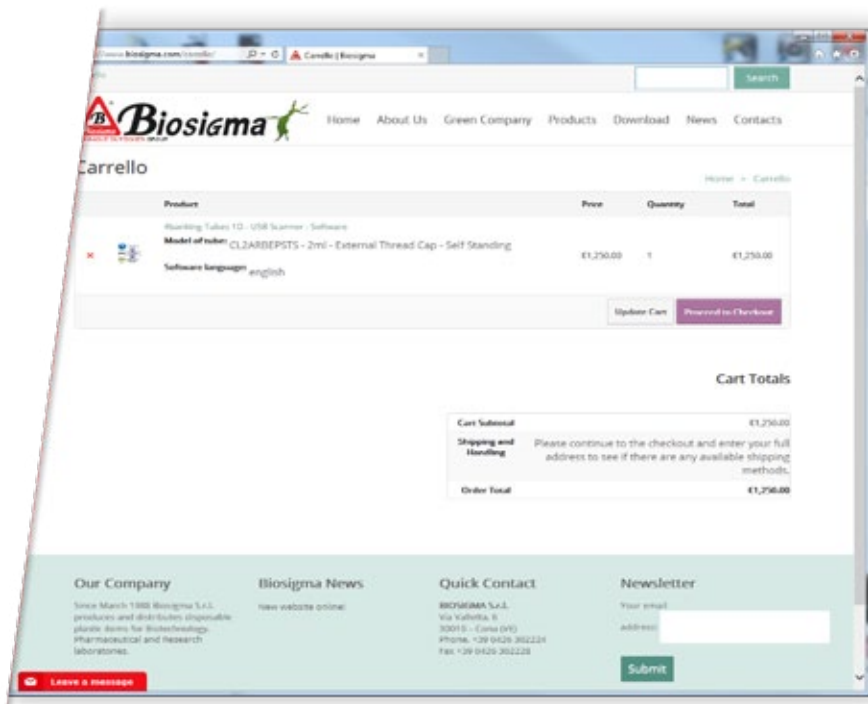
www.biosigma.com/carrello/

Carrello | Biosigma

Search

Biosigma

Home About Us Green Company Products Download News Contacts

Carrello

Home » Carrello

| | | Product | Price | Quantity | Total |
|---|---|---|---|---|---|
| × | | Ranking Tubes 1D - USB Scanner - Software<br>Model of tube: CL2ARBEPSTS - 2ml - External Thread Cap - Self Standing<br>Software language: english | €1,250.00 | 1 | €1,250.00 |

Update Cart Proceed to Checkout

Cart Totals

| | |
|---|---|
| Cart Subtotal | €1,250.00 |
| Shipping and Handling | Please continue to the checkout and enter your full address to see if there are any available shipping methods. |
| Order Total | €1,250.00 |

Our Company

Since March 1988 Biosigma S.r.l. produces and distributes disposable plastic items for Biotechnology, Pharmaceutical and Research laboratories.

Biosigma News

New website online!

Quick Contact

BIOSIGMA S.r.l.
Via Valletta, 6
30010 - Cona (VE)
Phone. +39 0426 302224
Fax +39 0426 302228

Newsletter

Your email address:

Submit

Leave a message